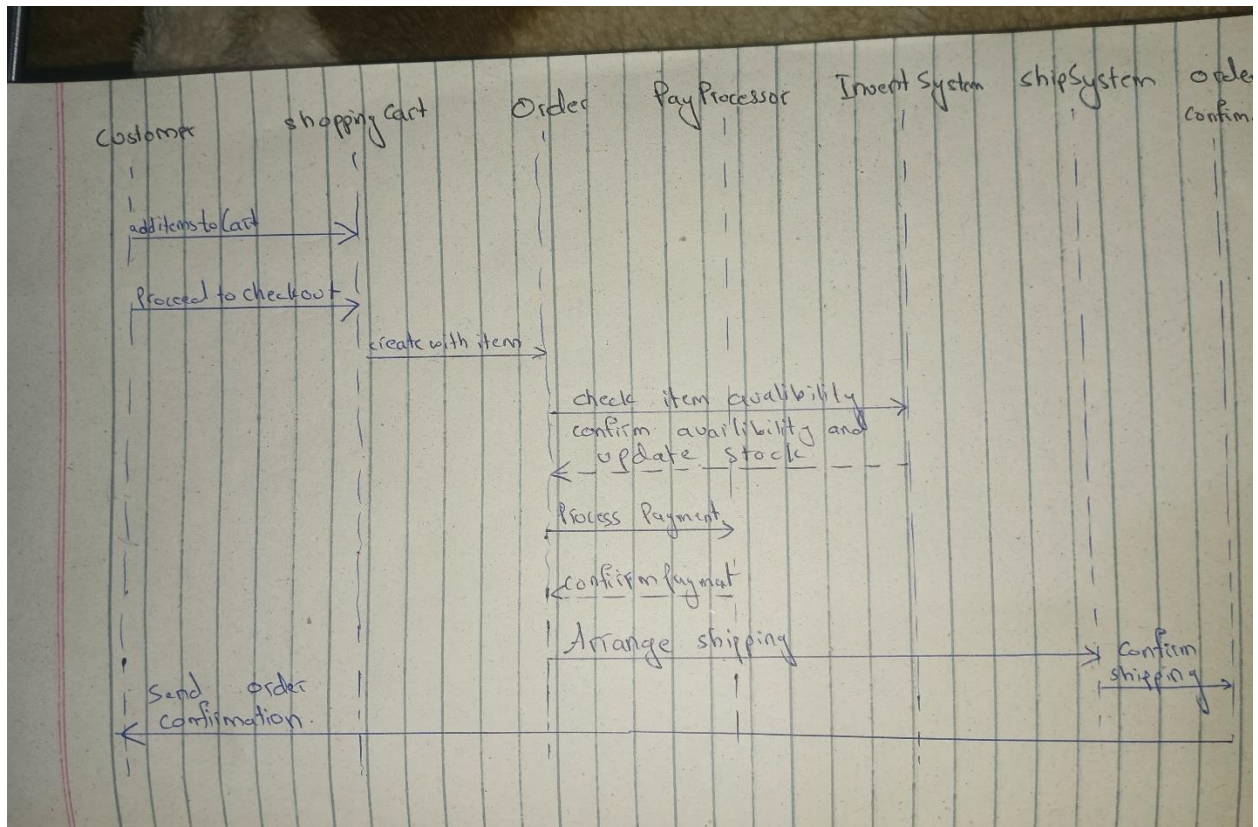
Customer

shopping cart

Order

PayProcessor

Invent System

shipSystem

Order Confirm

additems to Cart

Proceed to checkout

create with item

check item availability

confirm availability and update stock

Process Payment

confirm Payment

Arrange shipping

Confirm shipping

Send order confirmation.